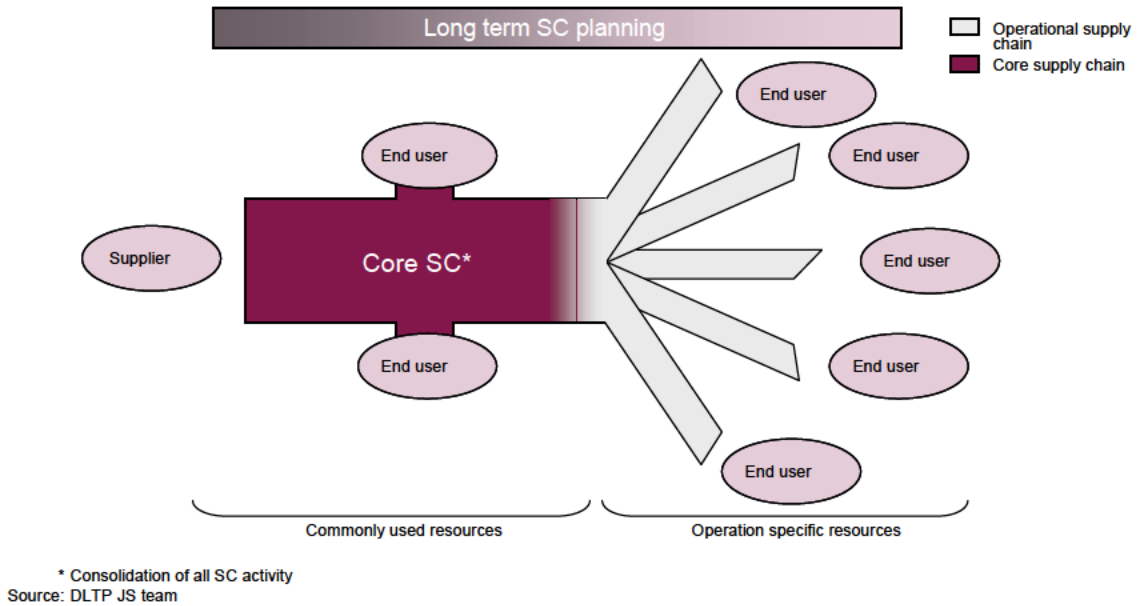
Long term SC planning

Operational supply chain

Core supply chain

End user

End user

End user

Supplier

Core SC*

End user

End user

End user

End user

End user

Commonly used resources

Operation specific resources

* Consolidation of all SC activity

Source: DLTP JS team